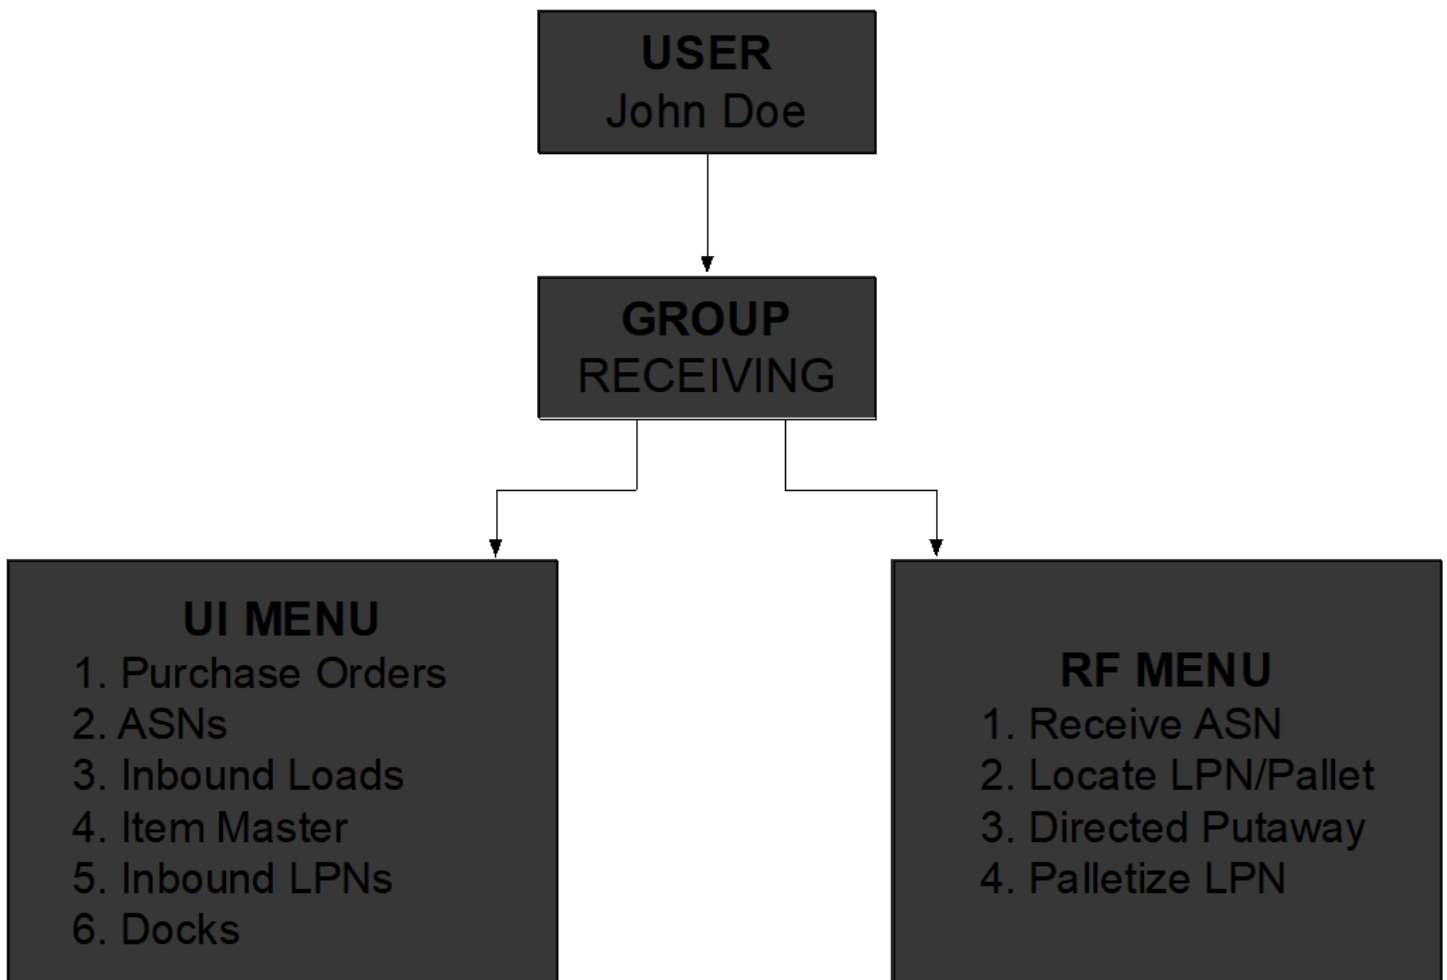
USER
John Doe

GROUP
RECEIVING

UI MENU
1. Purchase Orders
2. ASNs
3. Inbound Loads
4. Item Master
5. Inbound LPNs
6. Docks

RF MENU
1. Receive ASN
2. Locate LPN/Pallet
3. Directed Putaway
4. Palletize LPN